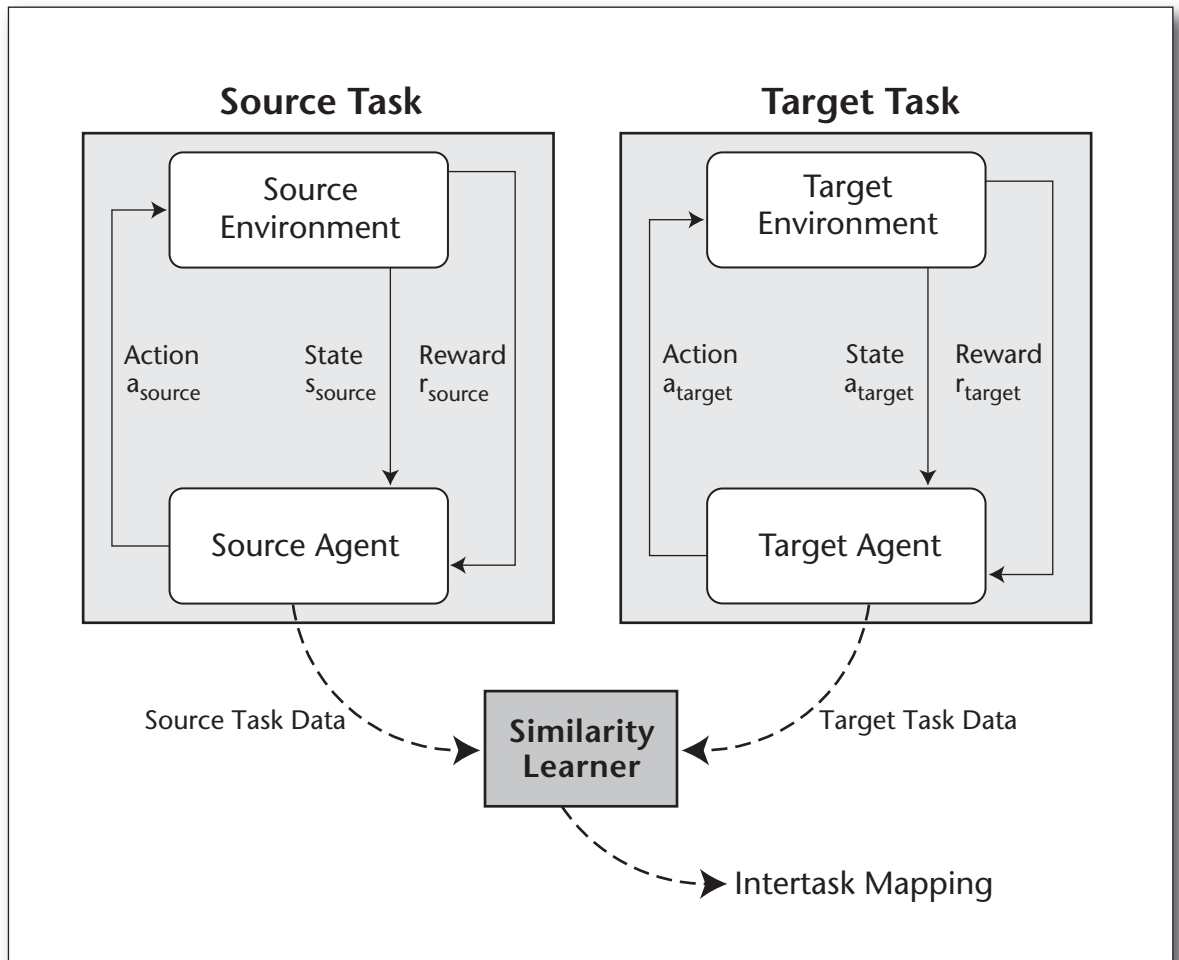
Source Task

Source Environment

Action $a_{source}$

State $s_{source}$

Reward $r_{source}$

Source Agent

Target Task

Target Environment

Action $a_{target}$

State $a_{target}$

Reward $r_{target}$

Target Agent

Source Task Data

Similarity Learner

Target Task Data

Intertask Mapping